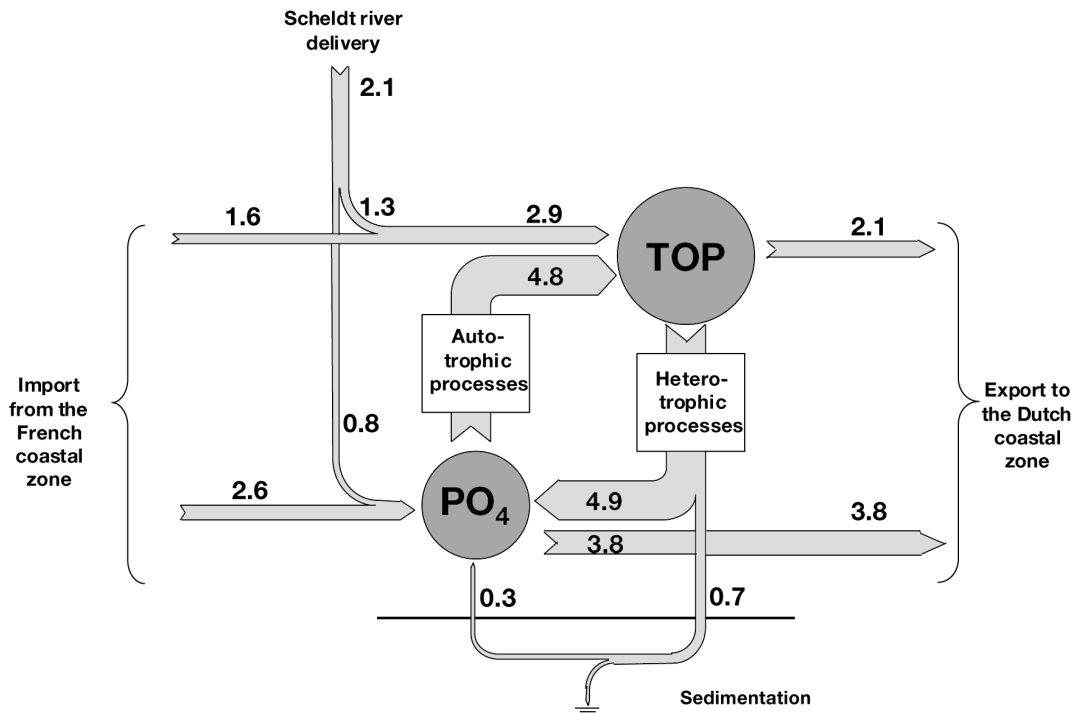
Scheldt river delivery

2.1

1.6

1.3

2.9

TOP

2.1

4.8

Auto-trophic processes

Import from the French coastal zone

0.8

Hetero-trophic processes

Export to the Dutch coastal zone

2.6

$PO_4$

4.9

3.8

3.8

0.3

0.7

Sedimentation